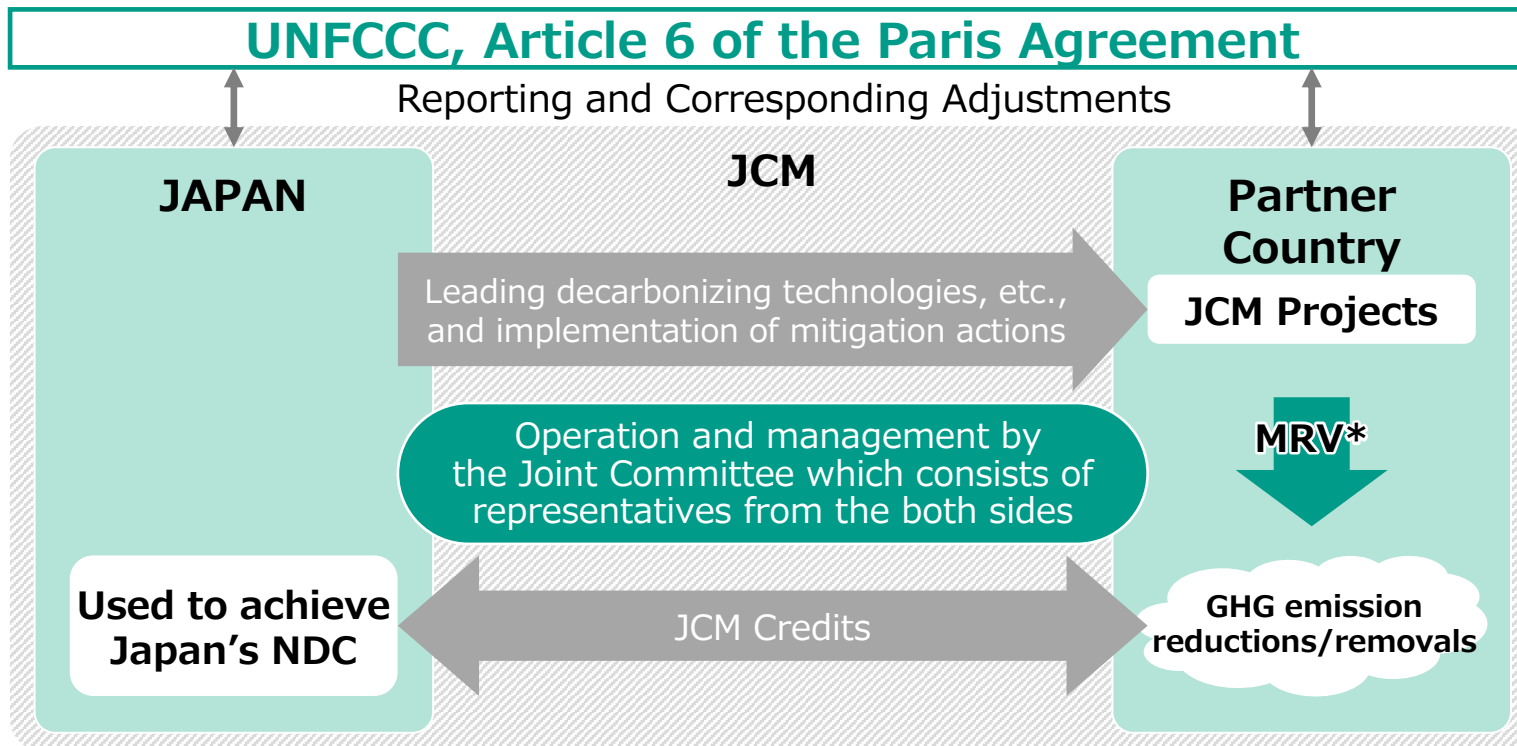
UNFCCC, Article 6 of the Paris Agreement

Reporting and Corresponding Adjustments

JAPAN

JCM

Partner Country

Leading decarbonizing technologies, etc., and implementation of mitigation actions

JCM Projects

Operation and management by the Joint Committee which consists of representatives from the both sides

MRV*

Used to achieve Japan’s NDC

JCM Credits

GHG emission reductions/removals